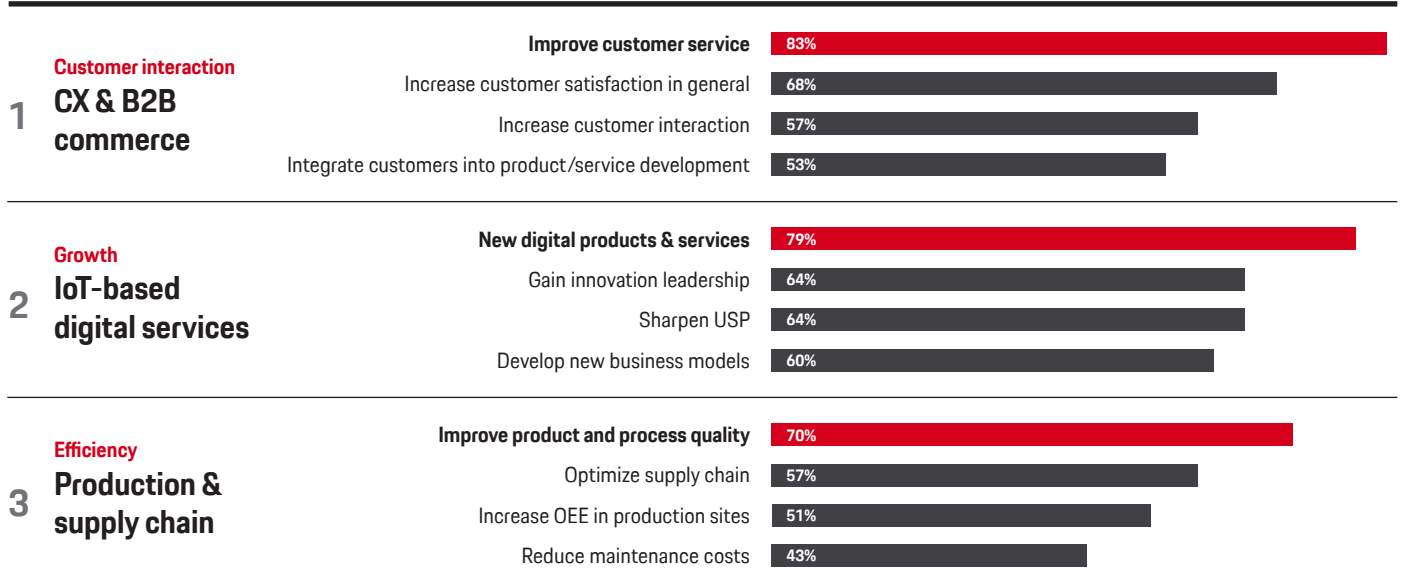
1
Customer interaction
CX & B2B commerce

Improve customer service 83%
Increase customer satisfaction in general 68%
Increase customer interaction 57%
Integrate customers into product/service development 53%

2
Growth
IoT-based digital services

New digital products & services 79%
Gain innovation leadership 64%
Sharpen USP 64%
Develop new business models 60%

3
Efficiency
Production & supply chain

Improve product and process quality 70%
Optimize supply chain 57%
Increase OEE in production sites 51%
Reduce maintenance costs 43%